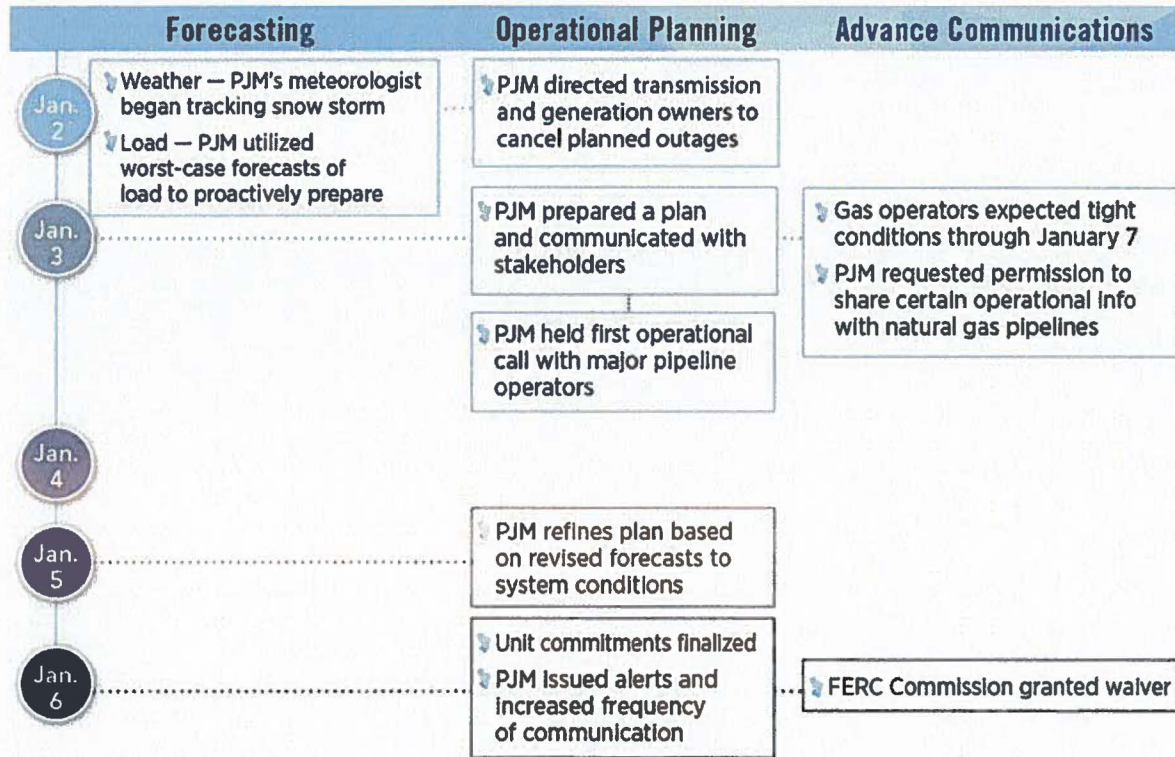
Forecasting

Operational Planning

Advance Communications

Jan. 2

Weather — PJM's meteorologist began tracking snow storm

Load — PJM utilized worst-case forecasts of load to proactively prepare

PJM directed transmission and generation owners to cancel planned outages

Jan. 3

PJM prepared a plan and communicated with stakeholders

Gas operators expected tight conditions through January 7

PJM requested permission to share certain operational info with natural gas pipelines

PJM held first operational call with major pipeline operators

Jan. 4

Jan. 5

PJM refines plan based on revised forecasts to system conditions

Jan. 6

Unit commitments finalized

PJM issued alerts and increased frequency of communication

FERC Commission granted waiver